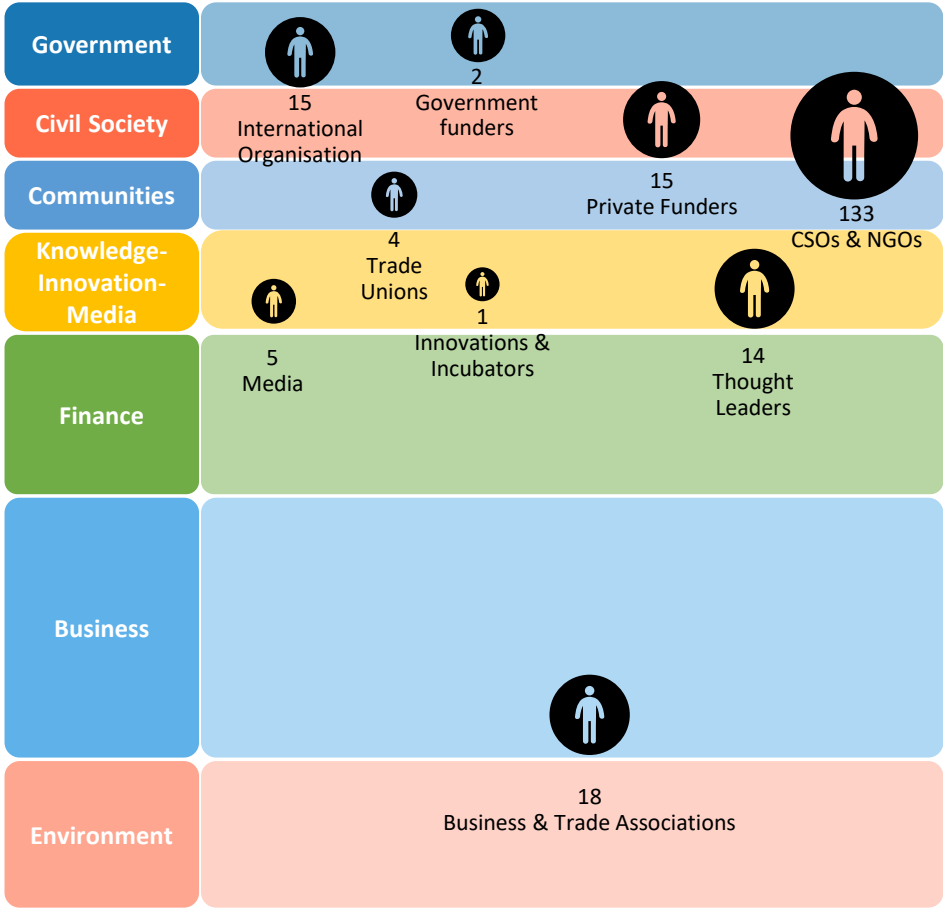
Government

Civil Society

Communities

Knowledge-Innovation-Media

Finance

Business

Environment

15
International Organisation

2
Government funders

15
Private Funders

133
CSOs & NGOs

4
Trade Unions

1
Innovations & Incubators

5
Media

14
Thought Leaders

18
Business & Trade Associations